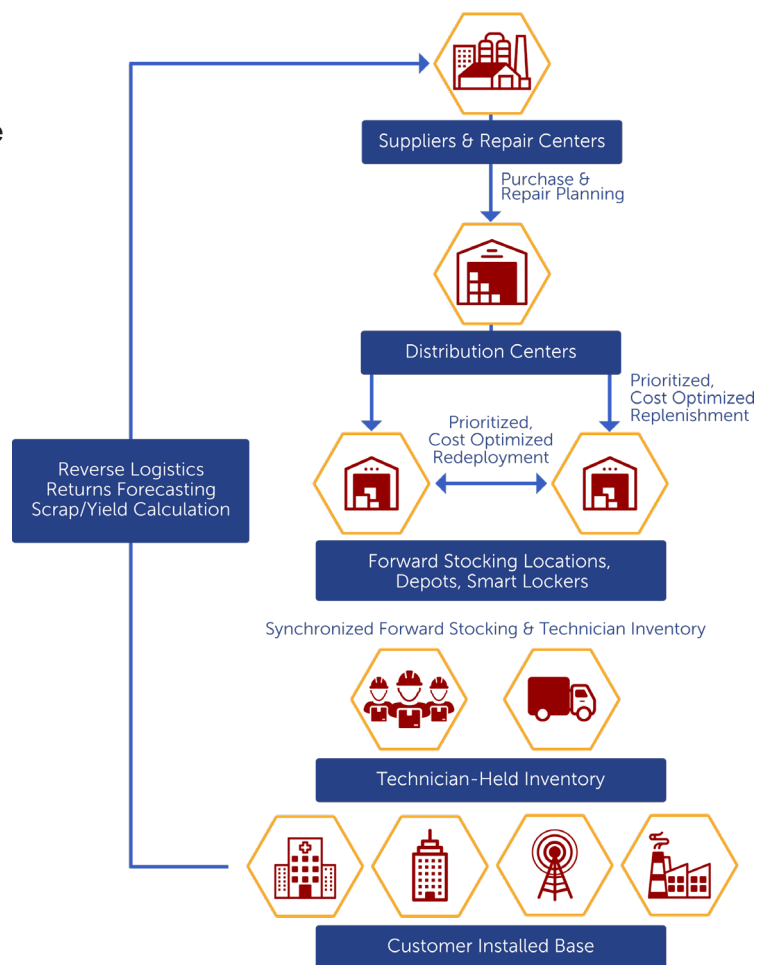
Suppliers & Repair Centers

Purchase & Repair Planning

Distribution Centers

Prioritized, Cost Optimized Replenishment

Prioritized, Cost Optimized Redeployment

Reverse Logistics Returns Forecasting Scrap/Yield Calculation

Forward Stocking Locations, Depots, Smart Lockers

Synchronized Forward Stocking & Technician Inventory

Technician-Held Inventory

Customer Installed Base